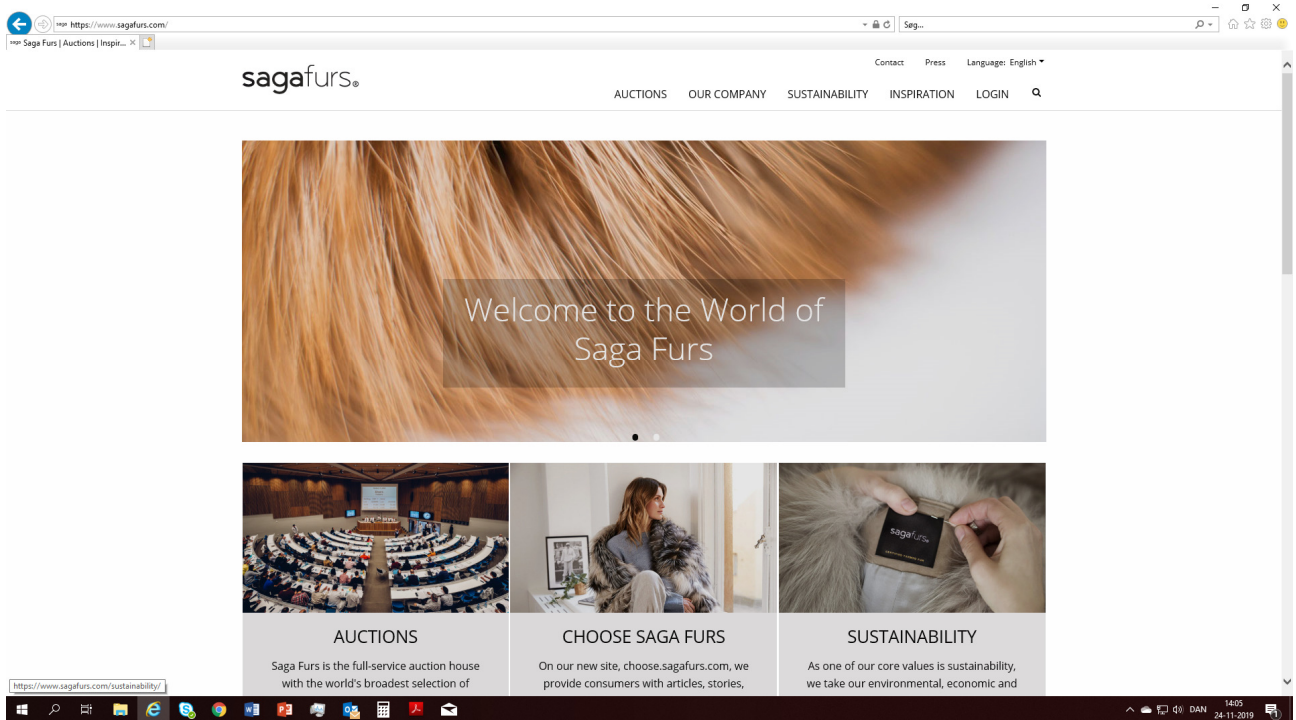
saga https://www.sagafurs.com/

Søg...

saga Saga Furs | Auctions | Inspir... ×

Contact Press Language: English

sagafurs

AUCTIONS OUR COMPANY SUSTAINABILITY INSPIRATION LOGIN

Welcome to the World of Saga Furs

sagafurs

AUCTIONS

Saga Furs is the full-service auction house with the world's broadest selection of

CHOOSE SAGA FURS

On our new site, choose.sagafurs.com, we provide consumers with articles, stories,

SUSTAINABILITY

As one of our core values is sustainability, we take our environmental, economic and

https://www.sagafurs.com/sustainability/

DAN 14:05 24-11-2019